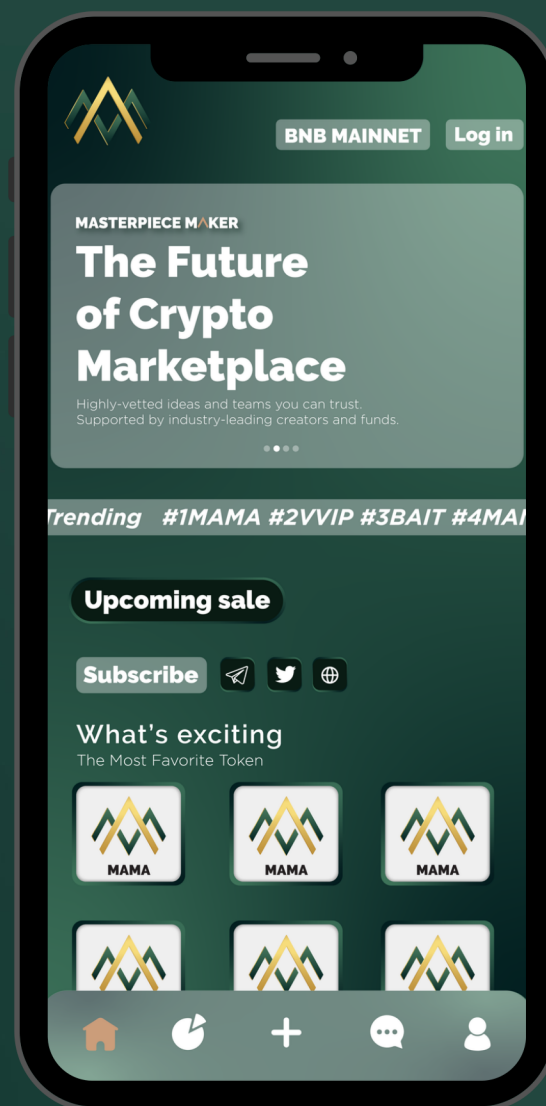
BNB MAINNET
Log in

MASTERPIECE MAKER
The Future of Crypto Marketplace
Highly-vetted ideas and teams you can trust. Supported by industry-leading creators and funds.

Trending #1MAMA #2VVIP #3BAIT #4MA

Upcoming sale

Subscribe

What's exciting
The Most Favorite Token

MAMA
MAMA
MAMA